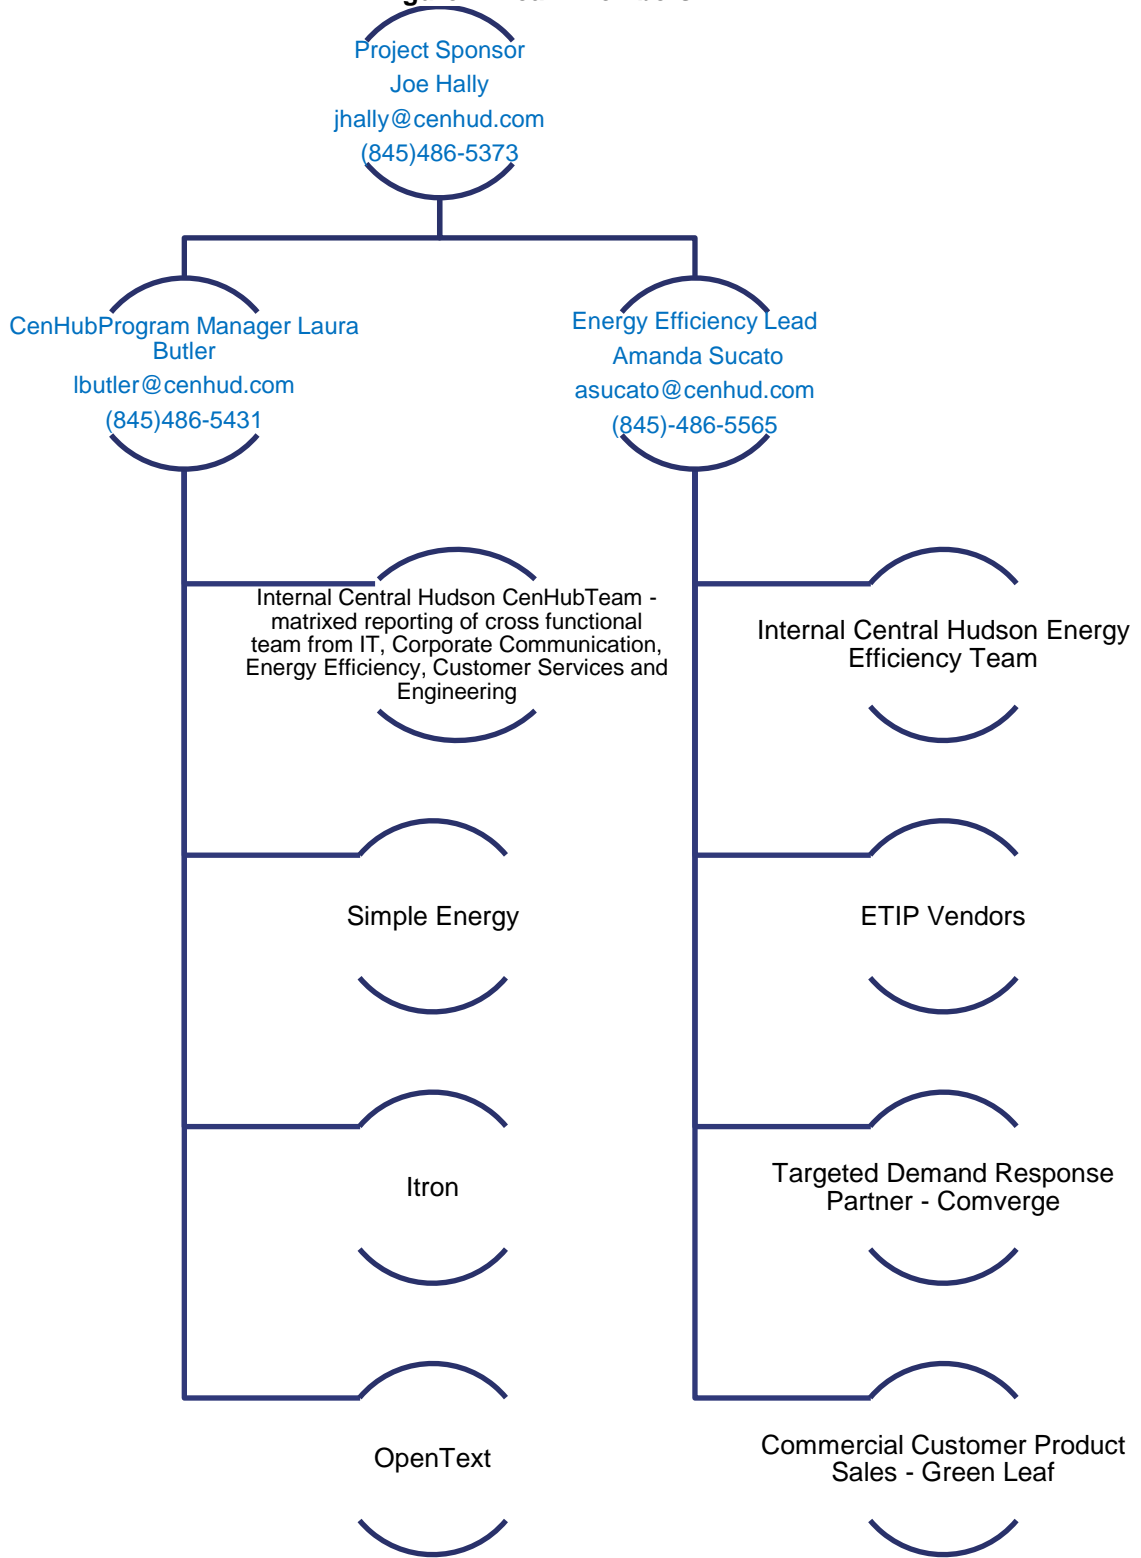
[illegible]

Project Sponsor
Joe Hally
jhally@cenhud.com
(845)486-5373

CenHubProgram Manager Laura Butler
lbutler@cenhud.com
(845)486-5431

Energy Efficiency Lead
Amanda Sucato
asucato@cenhud.com
(845)-486-5565

Internal Central Hudson CenHubTeam - matrixed reporting of cross functional team from IT, Corporate Communication, Energy Efficiency, Customer Services and Engineering

Internal Central Hudson Energy Efficiency Team

Simple Energy

ETIP Vendors

Itron

Targeted Demand Response Partner - Comverge

OpenText

Commercial Customer Product Sales - Green Leaf